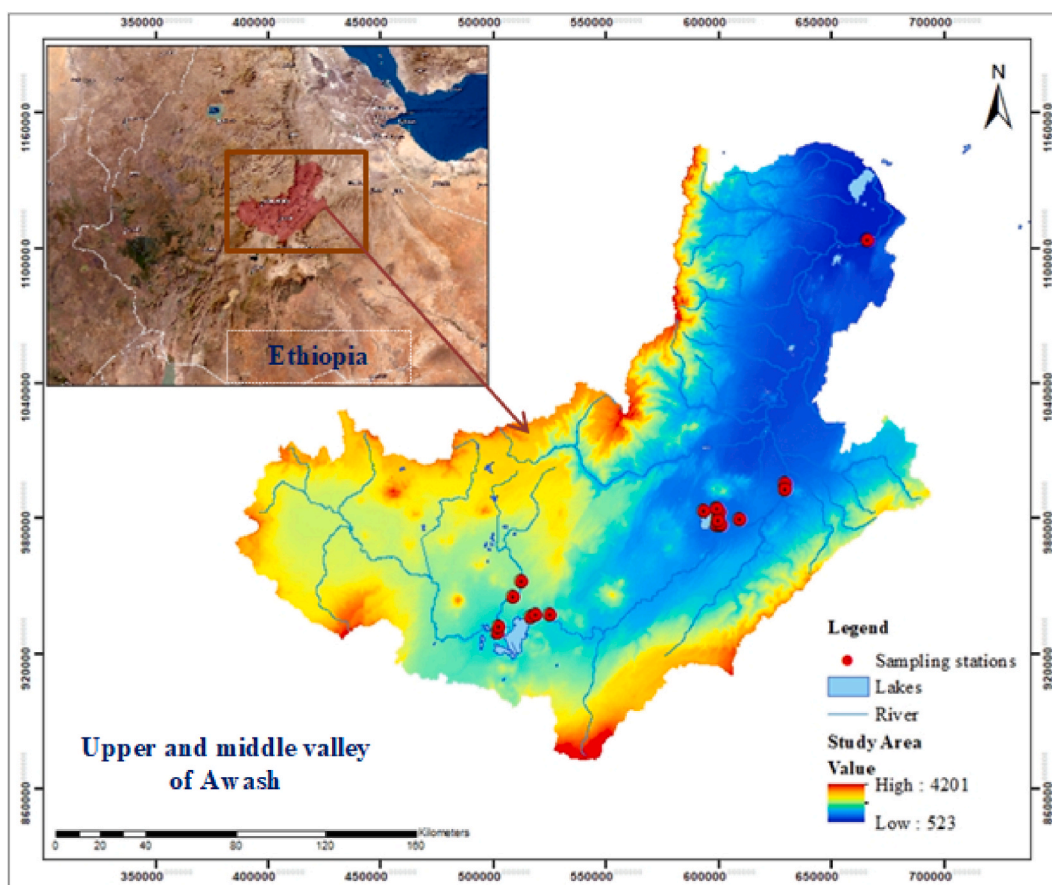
350000 400000 450000 500000 550000 600000 650000 700000

N

1160000
1100000
1040000
980000
920000
860000

1160000
1100000
1040000
980000
920000
860000

Ethiopia

Legend
Sampling stations
Lakes
River
Study Area
Value
High : 4201
Low : 523

Upper and middle valley of Awash

0 20 40 80 120 160
Kilometers

350000 400000 450000 500000 550000 600000 650000 700000